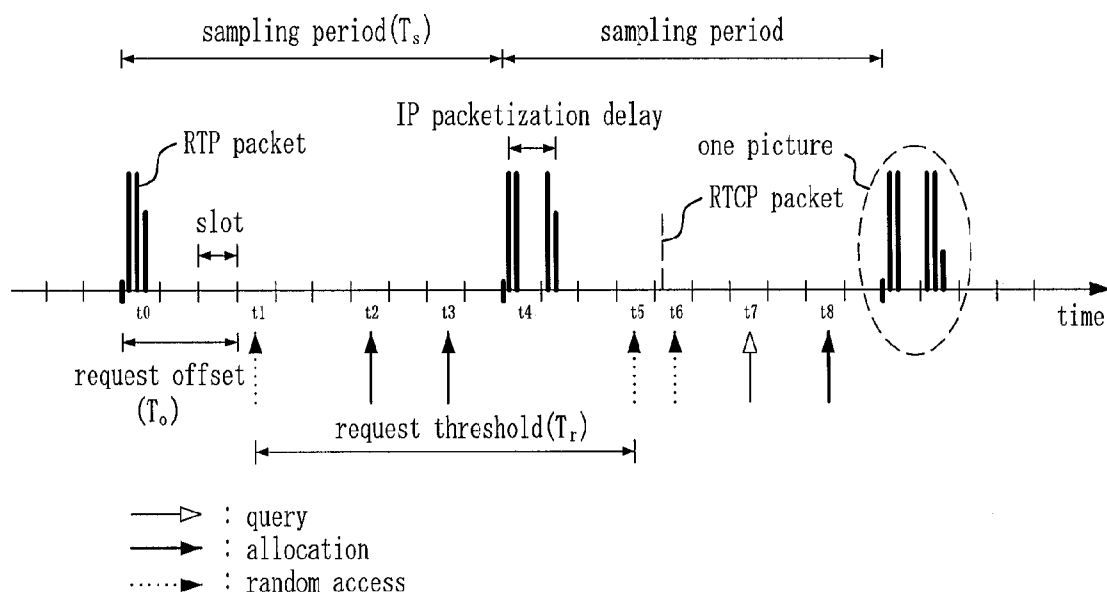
sampling period($T_s$)

sampling period

IP packetization delay

RTP packet

one picture

slot

RTCP packet

t0 t1 t2 t3 t4 t5 t6 t7 t8

time

request offset ($T_o$)

request threshold($T_r$)

: query
: allocation
: random access